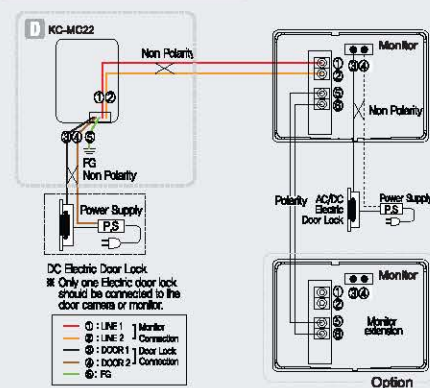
D KC-MC22

Non Polarity

①②

③④⑤

FG
Non Polarity

Power Supply
P.S

DC Electric Door Lock
※ Only one Electric door lock should be connected to the door camera or monitor.

① : LINE 1
② : LINE 2
Monitor Connection

③ : DOOR 1
④ : DOOR 2
Door Lock Connection

⑤ : FG

Monitor
③④
①
②
⑤
⑥
Non Polarity

Polarity
AC/DC Electric Door Lock
Power Supply
P.S

Monitor
③④
①
②
⑤
⑥
Monitor extension

Option